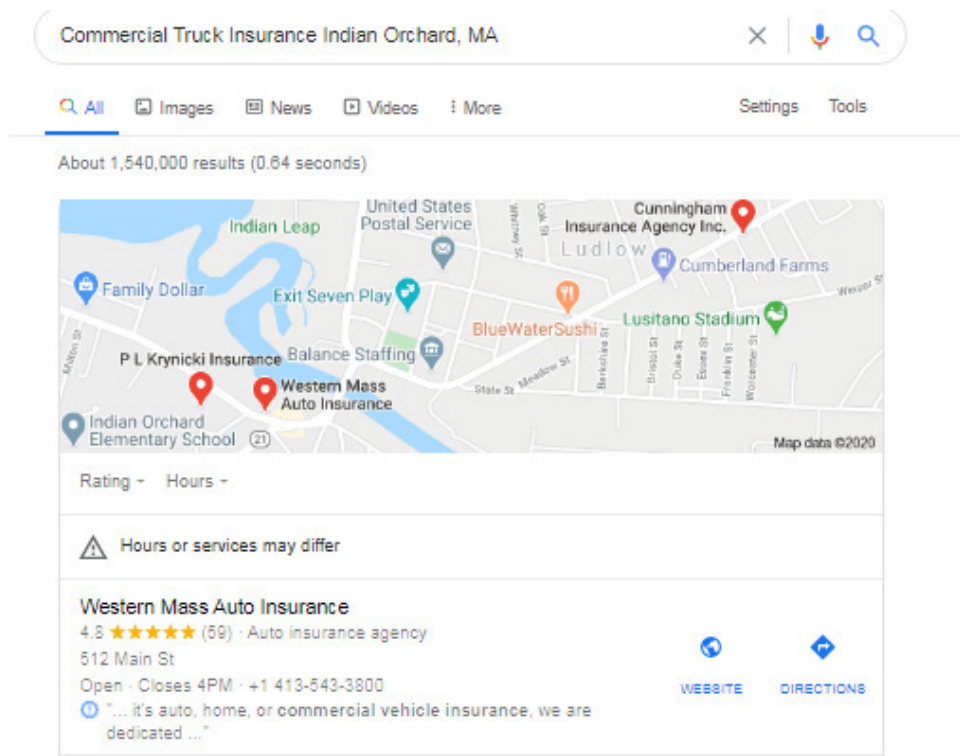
Commercial Truck Insurance Indian Orchard, MA

All Images News Videos More Settings Tools

About 1,540,000 results (0.64 seconds)

United States Postal Service
Indian Leap
Whitney St
Cook St
Cunningham Insurance Agency Inc.
Ludlow
Cumberland Farms
Family Dollar
Exit Seven Play
Winsor St
BlueWaterSushi
Lusitano Stadium
Milton St
P L Krynicki Insurance
Balance Staffing
Meadow St
Berkshire St
Bristol St
Duke St
Essex St
Franklin St
Worcester St
Western Mass Auto Insurance
State St
Indian Orchard Elementary School
21
Map data ©2020

Rating Hours

Hours or services may differ

Western Mass Auto Insurance
4.8 ★★★★★ (59) · Auto insurance agency
512 Main St
Open · Closes 4PM · +1 413-543-3800
"... it's auto, home, or commercial vehicle insurance, we are dedicated ..."

WEBSITE
DIRECTIONS